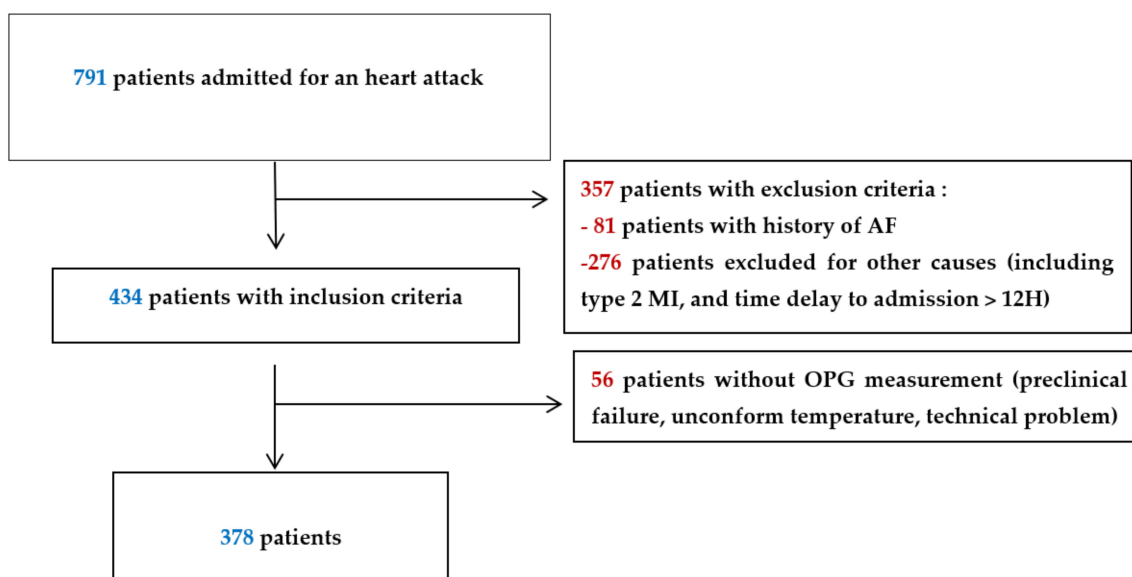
791 patients admitted for an heart attack

357 patients with exclusion criteria :
- 81 patients with history of AF
-276 patients excluded for other causes (including type 2 MI, and time delay to admission > 12H)

434 patients with inclusion criteria

56 patients without OPG measurement (preclinical failure, unconform temperature, technical problem)

378 patients